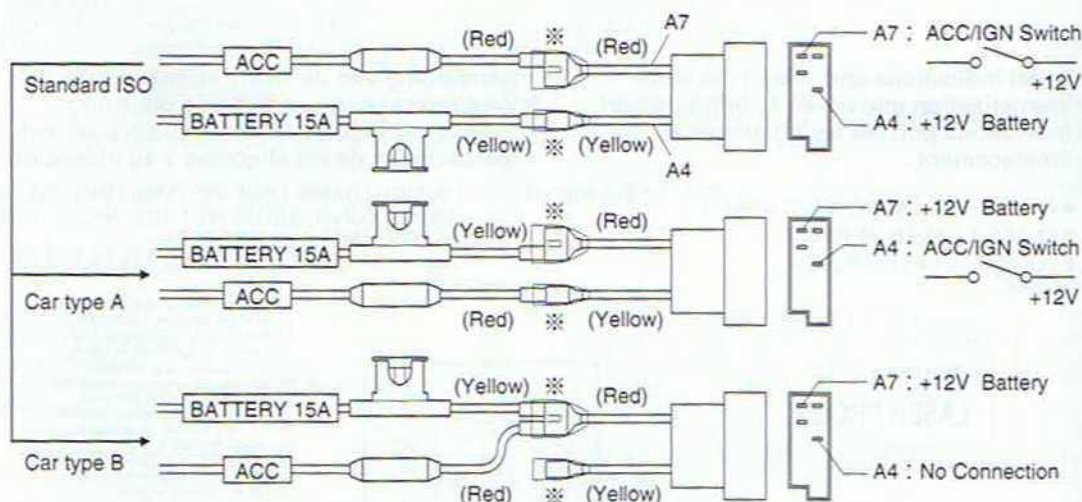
Standard ISO
ACC
(Red) ※ (Red)
A7
A7 : ACC/IGN Switch
+12V
BATTERY 15A
(Yellow) ※ (Yellow)
A4
A4 : +12V Battery

BATTERY 15A
(Yellow) ※ (Red)
A7 : +12V Battery
A4 : ACC/IGN Switch
+12V
Car type A
ACC
(Red) ※ (Yellow)

BATTERY 15A
(Yellow) ※ (Red)
A7 : +12V Battery
Car type B
ACC
A4 : No Connection
(Red) ※ (Yellow)